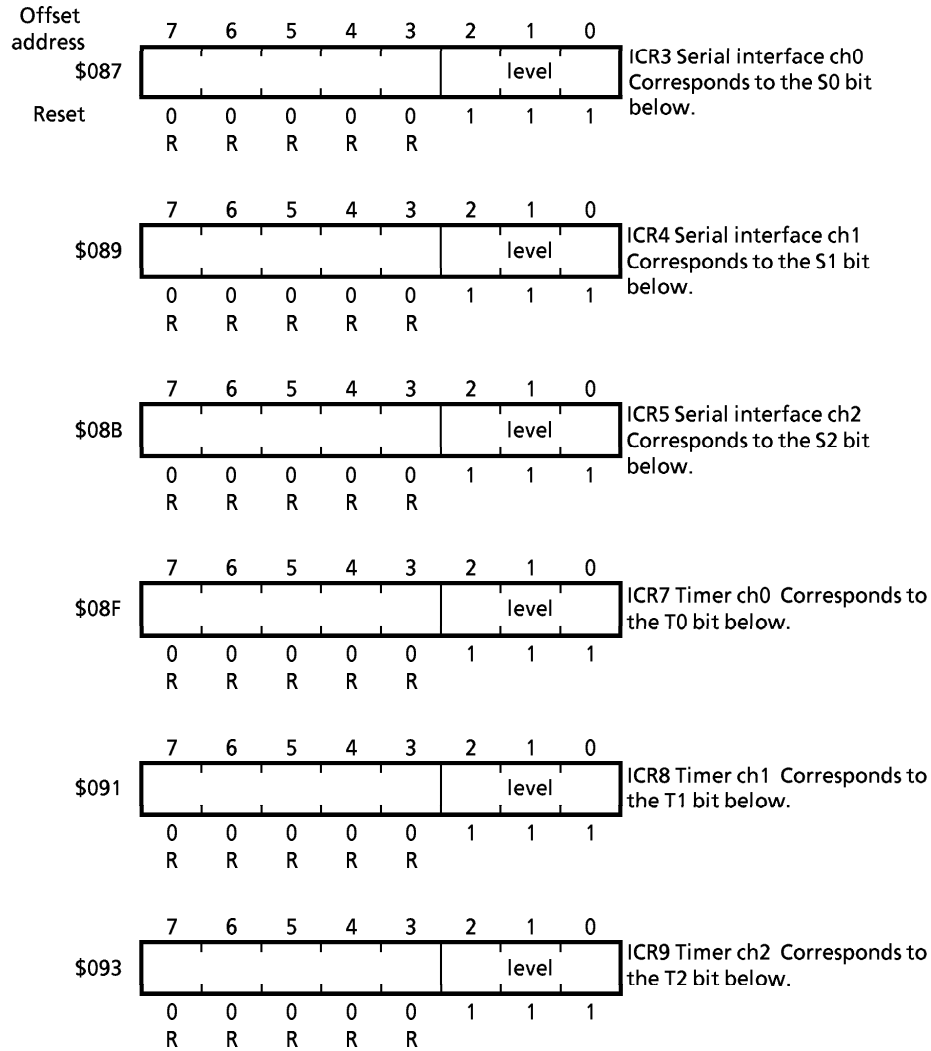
Offset address

| | 7 | 6 | 5 | 4 | 3 | 2 | 1 | 0 | |
|---|---|---|---|---|---|---|---|---|---|
| \$087 | | | | | | | level | | ICR3 Serial interface ch0 Corresponds to the S0 bit below. |
| Reset | 0 | 0 | 0 | 0 | 0 | 1 | 1 | 1 | |
| | R | R | R | R | R | | | | |

| | 7 | 6 | 5 | 4 | 3 | 2 | 1 | 0 | |
|---|---|---|---|---|---|---|---|---|---|
| \$089 | | | | | | | level | | ICR4 Serial interface ch1 Corresponds to the S1 bit below. |
| | 0 | 0 | 0 | 0 | 0 | 1 | 1 | 1 | |
| | R | R | R | R | R | | | | |

| | 7 | 6 | 5 | 4 | 3 | 2 | 1 | 0 | |
|---|---|---|---|---|---|---|---|---|---|
| \$08B | | | | | | | level | | ICR5 Serial interface ch2 Corresponds to the S2 bit below. |
| | 0 | 0 | 0 | 0 | 0 | 1 | 1 | 1 | |
| | R | R | R | R | R | | | | |

| | 7 | 6 | 5 | 4 | 3 | 2 | 1 | 0 | |
|---|---|---|---|---|---|---|---|---|---|
| \$08F | | | | | | | level | | ICR7 Timer ch0 Corresponds to the T0 bit below. |
| | 0 | 0 | 0 | 0 | 0 | 1 | 1 | 1 | |
| | R | R | R | R | R | | | | |

| | 7 | 6 | 5 | 4 | 3 | 2 | 1 | 0 | |
|---|---|---|---|---|---|---|---|---|---|
| \$091 | | | | | | | level | | ICR8 Timer ch1 Corresponds to the T1 bit below. |
| | 0 | 0 | 0 | 0 | 0 | 1 | 1 | 1 | |
| | R | R | R | R | R | | | | |

| | 7 | 6 | 5 | 4 | 3 | 2 | 1 | 0 | |
|---|---|---|---|---|---|---|---|---|---|
| \$093 | | | | | | | level | | ICR9 Timer ch2 Corresponds to the T2 bit below. |
| | 0 | 0 | 0 | 0 | 0 | 1 | 1 | 1 | |
| | R | R | R | R | R | | | | |